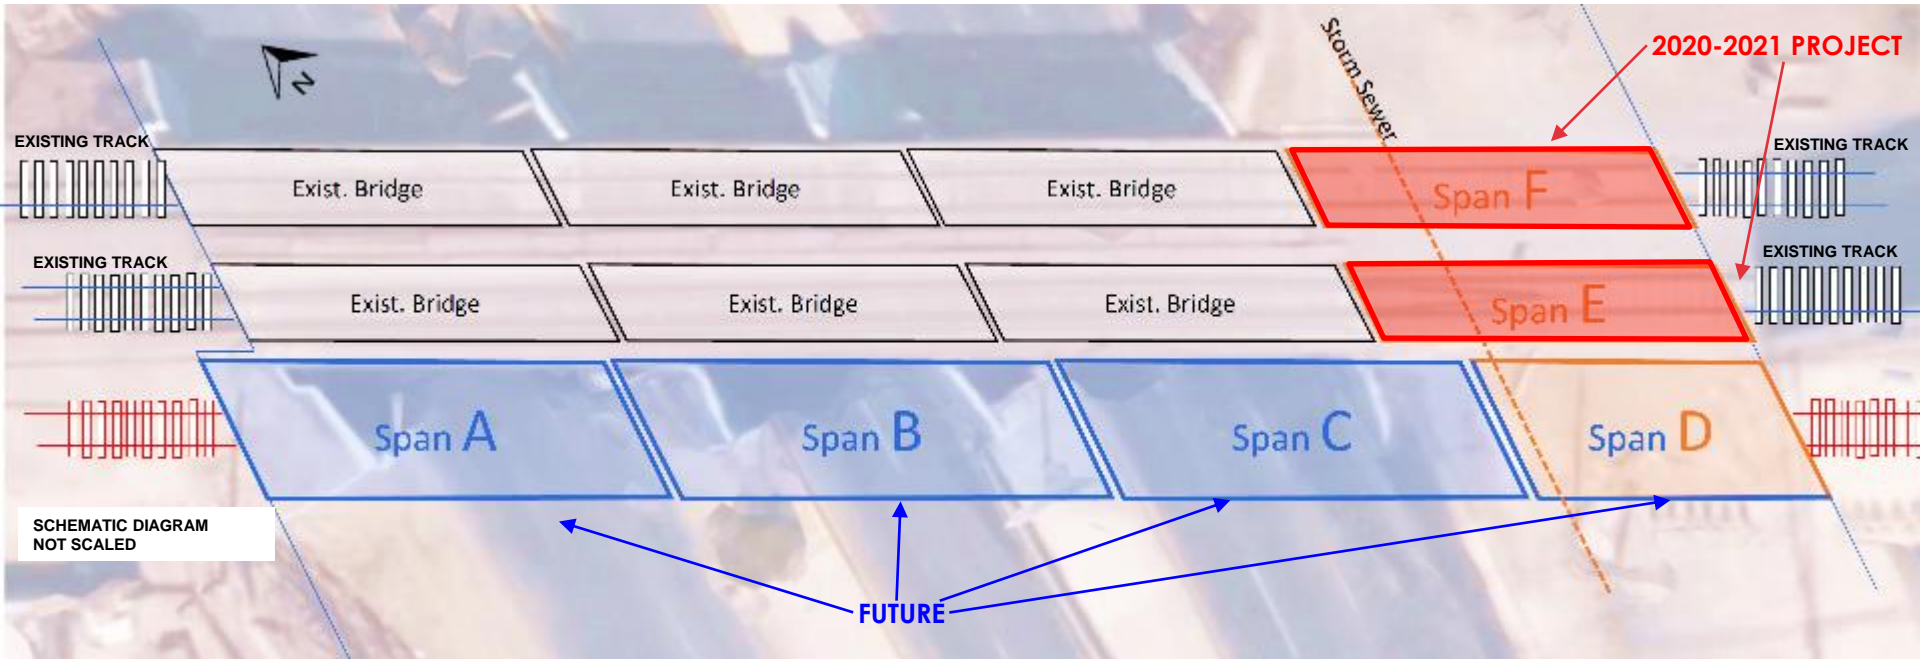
N

Storm Sewer

2020-2021 PROJECT

EXISTING TRACK

Exist. Bridge

Exist. Bridge

Exist. Bridge

Span F

EXISTING TRACK

EXISTING TRACK

Exist. Bridge

Exist. Bridge

Exist. Bridge

Span E

EXISTING TRACK

Span A

Span B

Span C

Span D

SCHEMATIC DIAGRAM
NOT SCALED

FUTURE